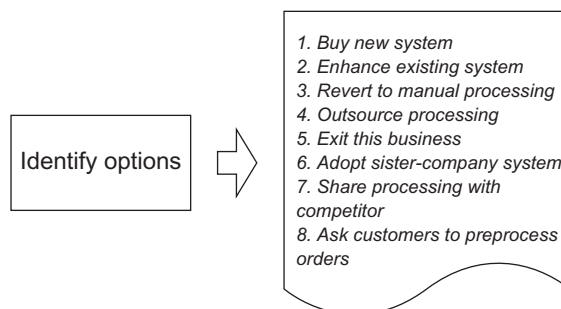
Identify options

1. Buy new system
2. Enhance existing system
3. Revert to manual processing
4. Outsource processing
5. Exit this business
6. Adopt sister-company system
7. Share processing with competitor
8. Ask customers to preprocess orders